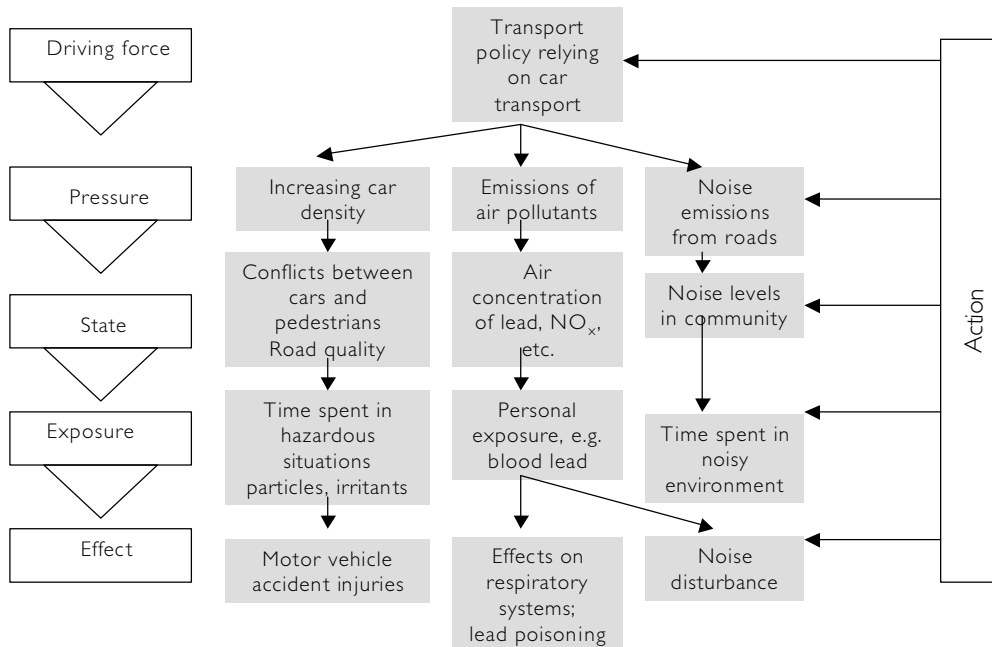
Driving force

Pressure

State

Exposure

Effect

Transport policy relying on car transport

Increasing car density

Emissions of air pollutants

Noise emissions from roads

Conflicts between cars and pedestrians Road quality

Air concentration of lead, $NO_x$, etc.

Noise levels in community

Time spent in hazardous situations particles, irritants

Personal exposure, e.g. blood lead

Time spent in noisy environment

Motor vehicle accident injuries

Effects on respiratory systems; lead poisoning

Noise disturbance

Action